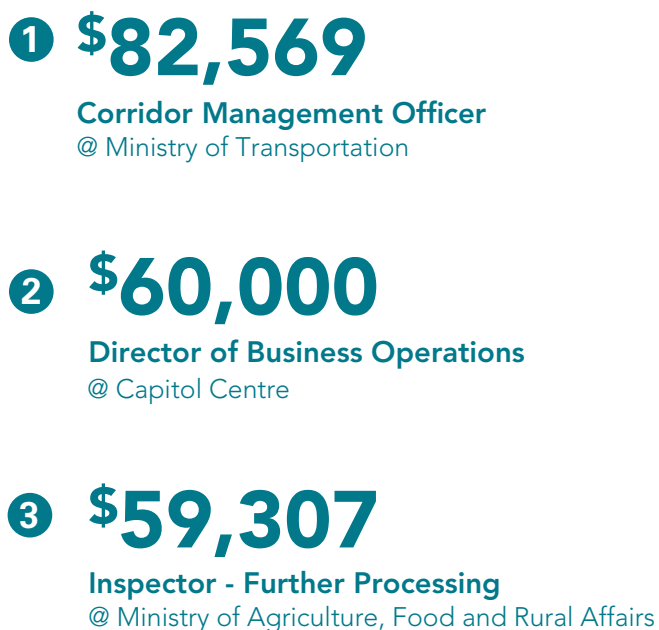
1 $82,569
Corridor Management Officer
@ Ministry of Transportation

2 $60,000
Director of Business Operations
@ Capitol Centre

3 $59,307
Inspector - Further Processing
@ Ministry of Agriculture, Food and Rural Affairs